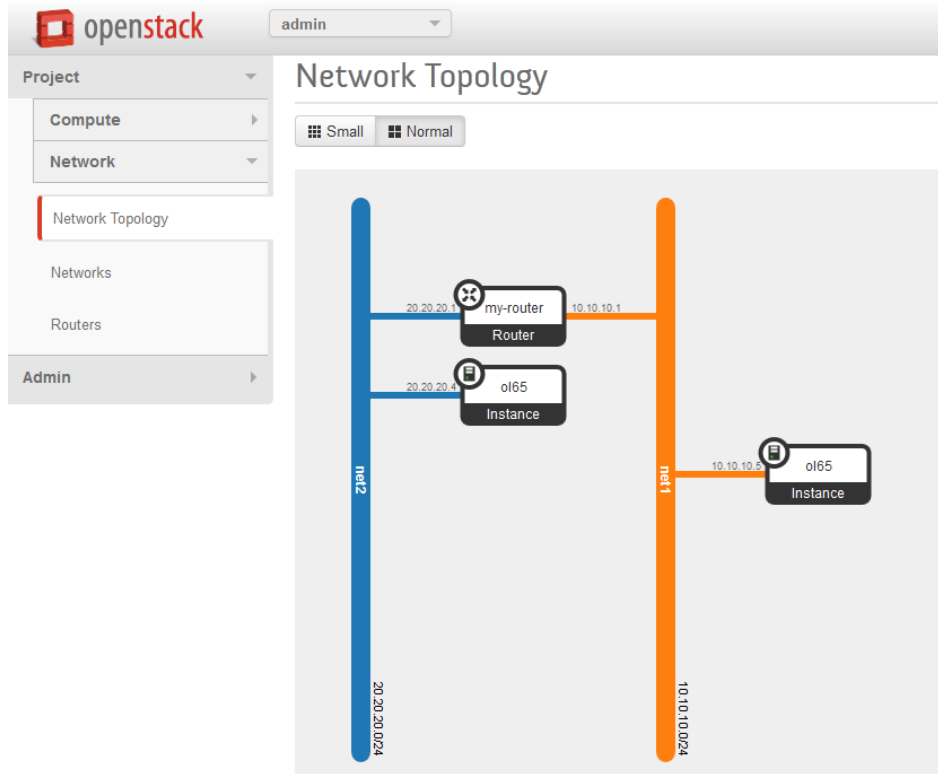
openstack

admin

Project

Compute

Network

Network Topology

Networks

Routers

Admin

Network Topology

Small Normal

net2

20.20.20.1

my-router

Router

10.10.10.1

20.20.20.4

ol65

Instance

net1

10.10.10.5

ol65

Instance

20.20.20.0/24

10.10.10.0/24